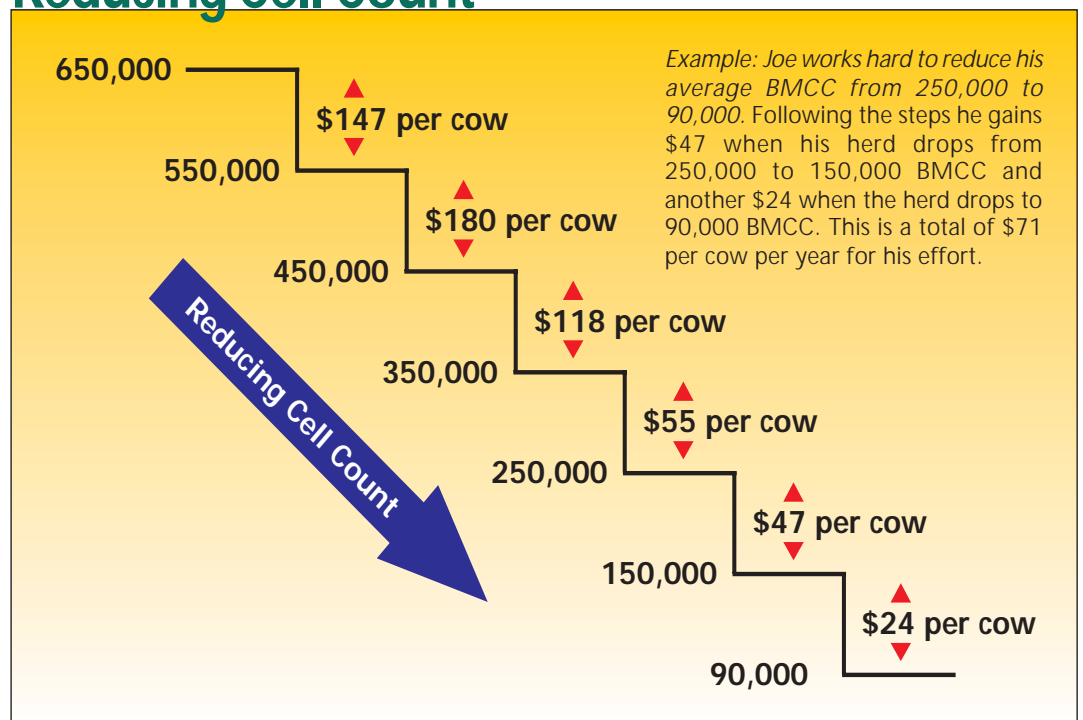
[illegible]

650,000

$147 per cow

550,000

$180 per cow

450,000

$118 per cow

350,000

$55 per cow

250,000

$47 per cow

150,000

$24 per cow

90,000

Example: Joe works hard to reduce his average BMCC from 250,000 to 90,000. Following the steps he gains $47 when his herd drops from 250,000 to 150,000 BMCC and another $24 when the herd drops to 90,000 BMCC. This is a total of $71 per cow per year for his effort.

Reducing Cell Count